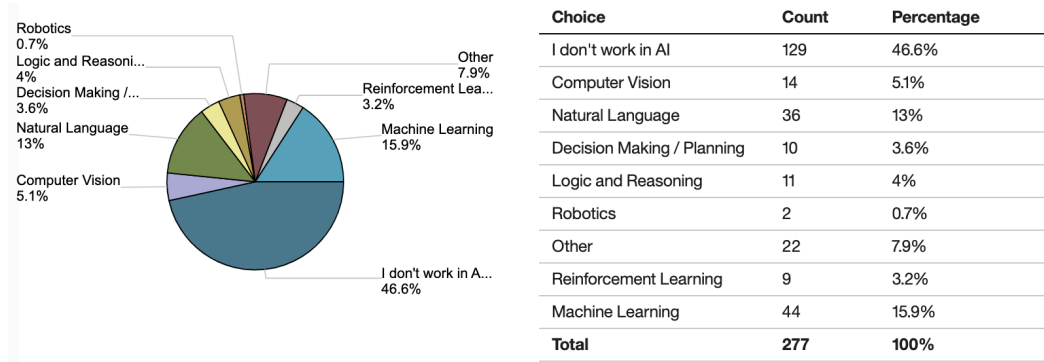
Robotics
0.7%
Logic and Reasoni...
4%
Decision Making /...
3.6%
Natural Language
13%
Computer Vision
5.1%
Other
7.9%
Reinforcement Lea...
3.2%
Machine Learning
15.9%
I don't work in A...
46.6%

| Choice | Count | Percentage |
|---|---|---|
| I don't work in AI | 129 | 46.6% |
| Computer Vision | 14 | 5.1% |
| Natural Language | 36 | 13% |
| Decision Making / Planning | 10 | 3.6% |
| Logic and Reasoning | 11 | 4% |
| Robotics | 2 | 0.7% |
| Other | 22 | 7.9% |
| Reinforcement Learning | 9 | 3.2% |
| Machine Learning | 44 | 15.9% |
| Total | 277 | 100% |